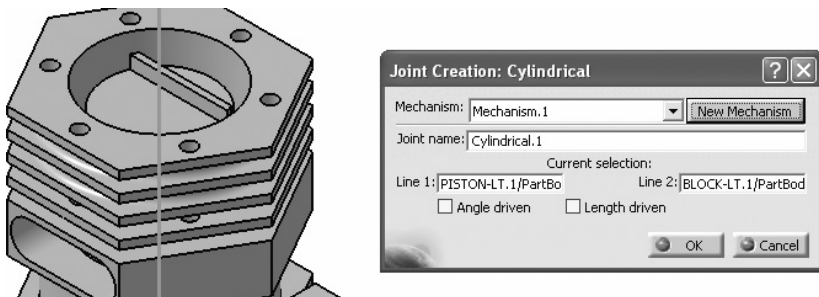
Joint Creation: Cylindrical

Mechanism: Mechanism.1 New Mechanism

Joint name: Cylindrical.1

Current selection:

Line 1: PISTON-LT.1/PartBo Line 2: BLOCK-LT.1/PartBod

Angle driven Length driven

OK Cancel